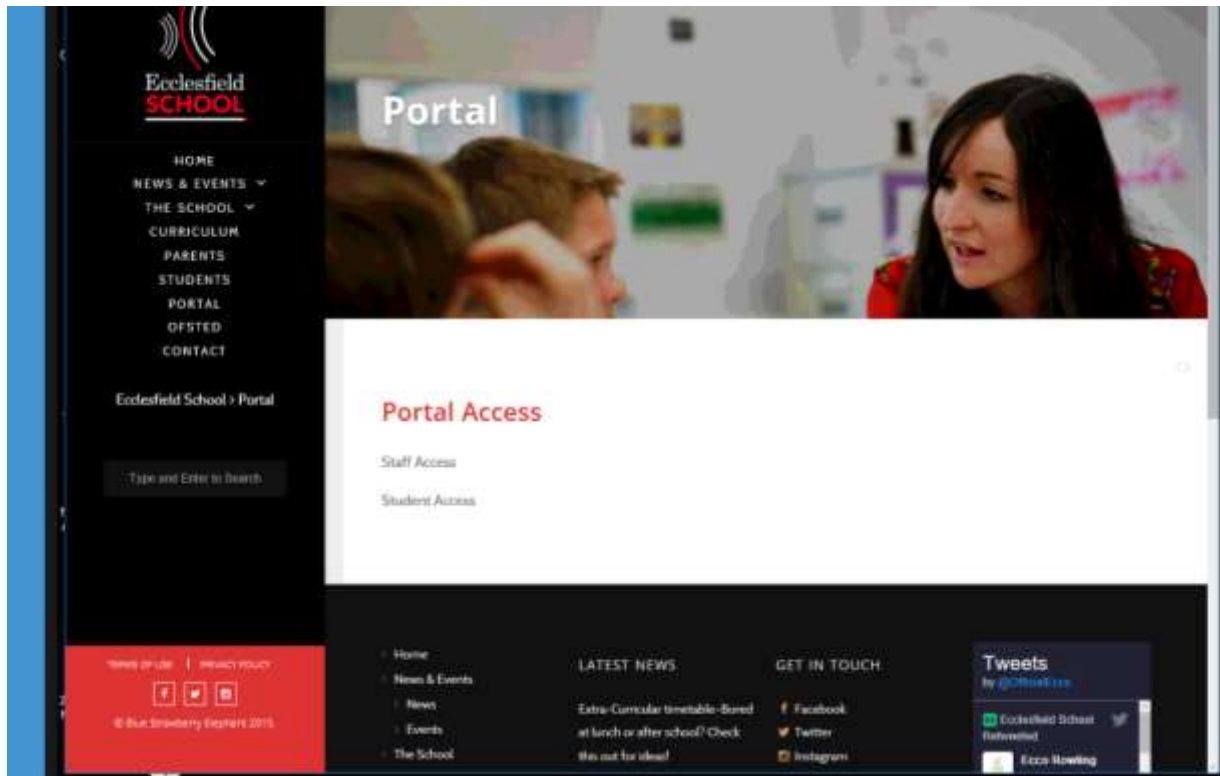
Ecclesfield
SCHOOL

HOME
NEWS & EVENTS
THE SCHOOL
CURRICULUM
PARENTS
STUDENTS
PORTAL
OFSTED
CONTACT

Ecclesfield School > Portal

Type and Enter to Search

TERMS OF USE | PRIVACY POLICY

© Blue Strawberry Elephant 2015

Portal

Portal Access

Staff Access

Student Access

Home
News & Events
News
Events
The School

LATEST NEWS

Extra-Curricular timetable-Bored at lunch or after school? Check this out for ideas!

GET IN TOUCH

Facebook
Twitter
Instagram

Tweets
by @OfficialEcco

Ecclesfield School Retweeted

Ecco Rowing